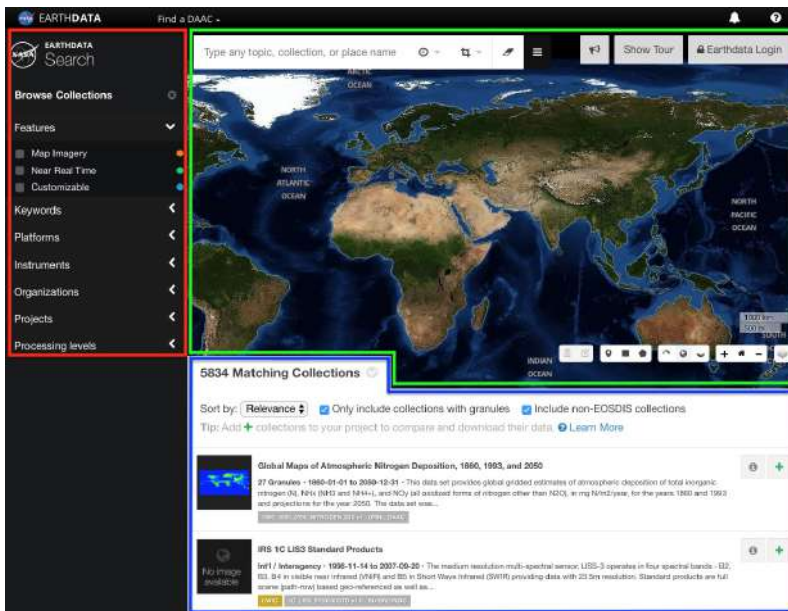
EARTHDATA Find a DAAC

EARTHDATA Search

Browse Collections

Features

Map Imagery

Near Real Time

Customizable

Keywords

Platforms

Instruments

Organizations

Projects

Processing levels

Type any topic, collection, or place name

Show Tour

Earthdata Login

ARCTIC OCEAN

NORTH ATLANTIC OCEAN

NORTH PACIFIC OCEAN

INDIAN OCEAN

1000 km

500 mi

5834 Matching Collections

Sort by: Relevance Only include collections with granules Include non-EOSDIS collections

Tip: Add + collections to your project to compare and download their data. Learn More

Global Maps of Atmospheric Nitrogen Deposition, 1860, 1993, and 2050

27 Granules · 1860-01-01 to 2050-12-31 · This data set provides global gridded estimates of atmospheric deposition of total inorganic nitrogen (N), NHx (NH3 and NH4+), and NOy (all oxidized forms of nitrogen other than N2O), in mg N/m2/year, for the years 1860 and 1993 and projections for the year 2050. The data set was...

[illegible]

IRS 1C LISS3 Standard Products

No image available

Intl / Interagency · 1996-11-14 to 2007-09-20 · The medium resolution multi-spectral sensor, LISS-3 operates in four spectral bands - B2, B3, B4 in visible near infrared (VNIR) and B5 in Short Wave Infrared (SWIR) providing data with 23.5m resolution. Standard products are full scene (path-row) based geo-referenced as well as...

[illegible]